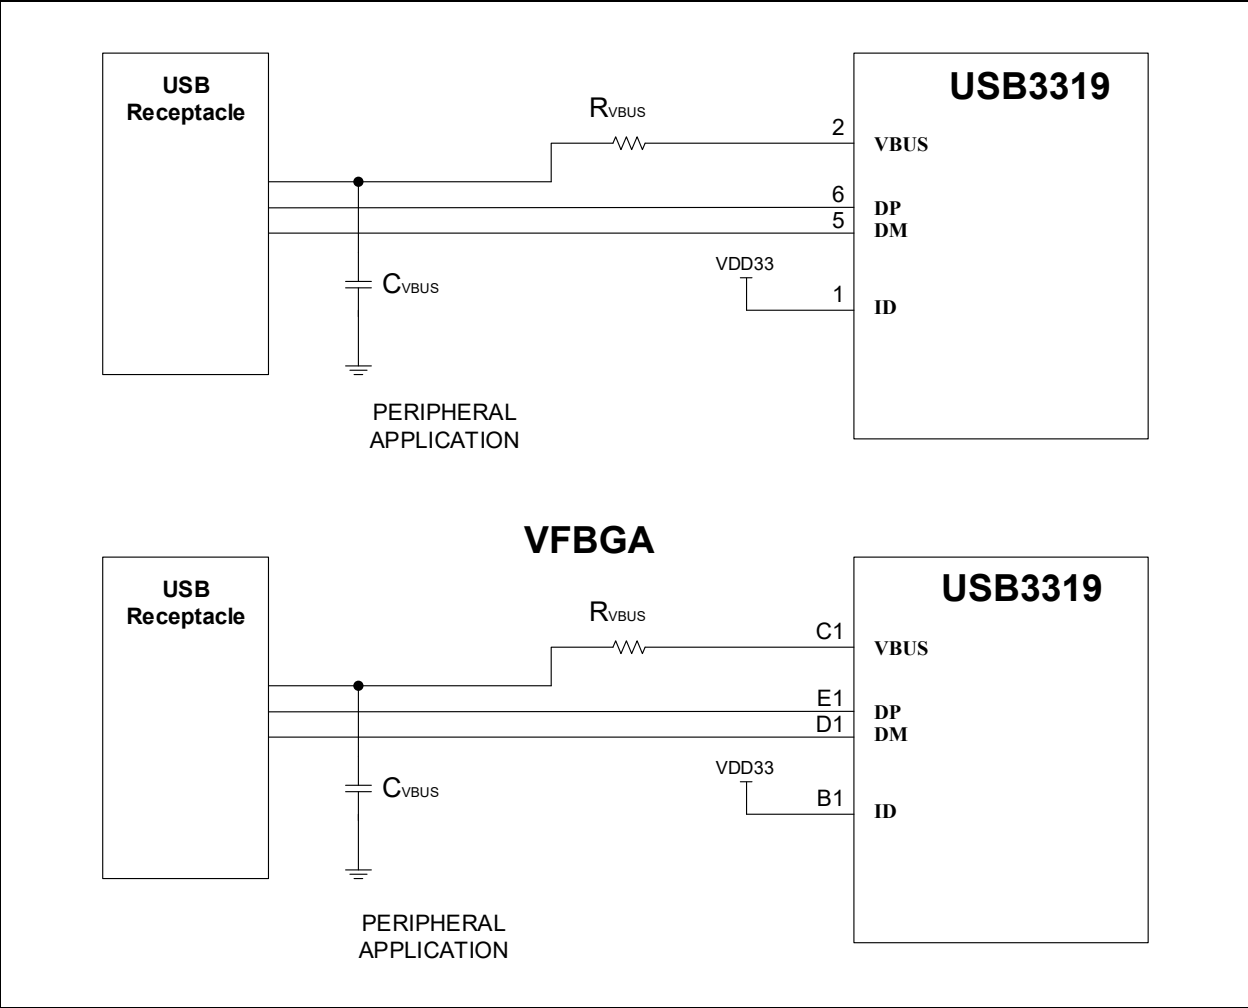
USB Receptacle

$R_{VBUS}$

USB3319

2
VBUS

6
DP
5
DM

VDD33

$C_{VBUS}$

1
ID

PERIPHERAL APPLICATION

VFBGA

USB Receptacle

$R_{VBUS}$

USB3319

C1
VBUS

E1
DP
D1
DM

VDD33

$C_{VBUS}$

B1
ID

PERIPHERAL APPLICATION